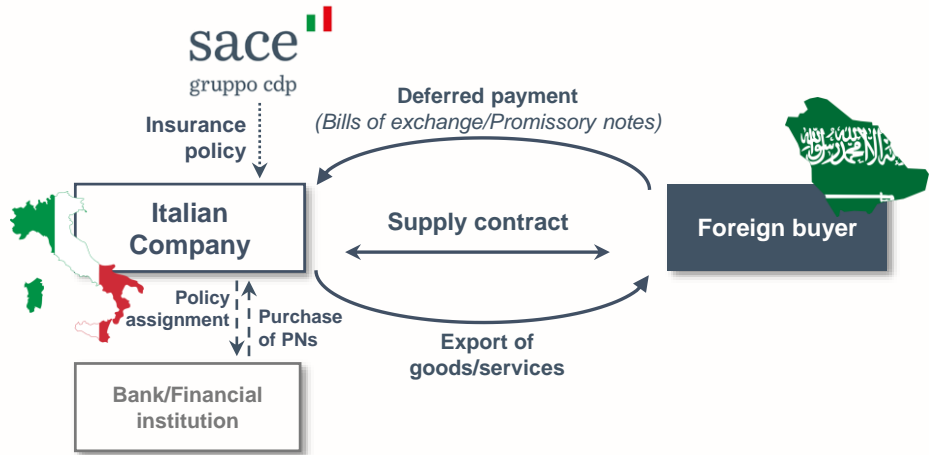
sace
gruppo cdp

Insurance policy

Deferred payment
(Bills of exchange/Promissory notes)

Italian Company

Supply contract

Foreign buyer

Policy assignment

Purchase of PNs

Export of goods/services

Bank/Financial institution